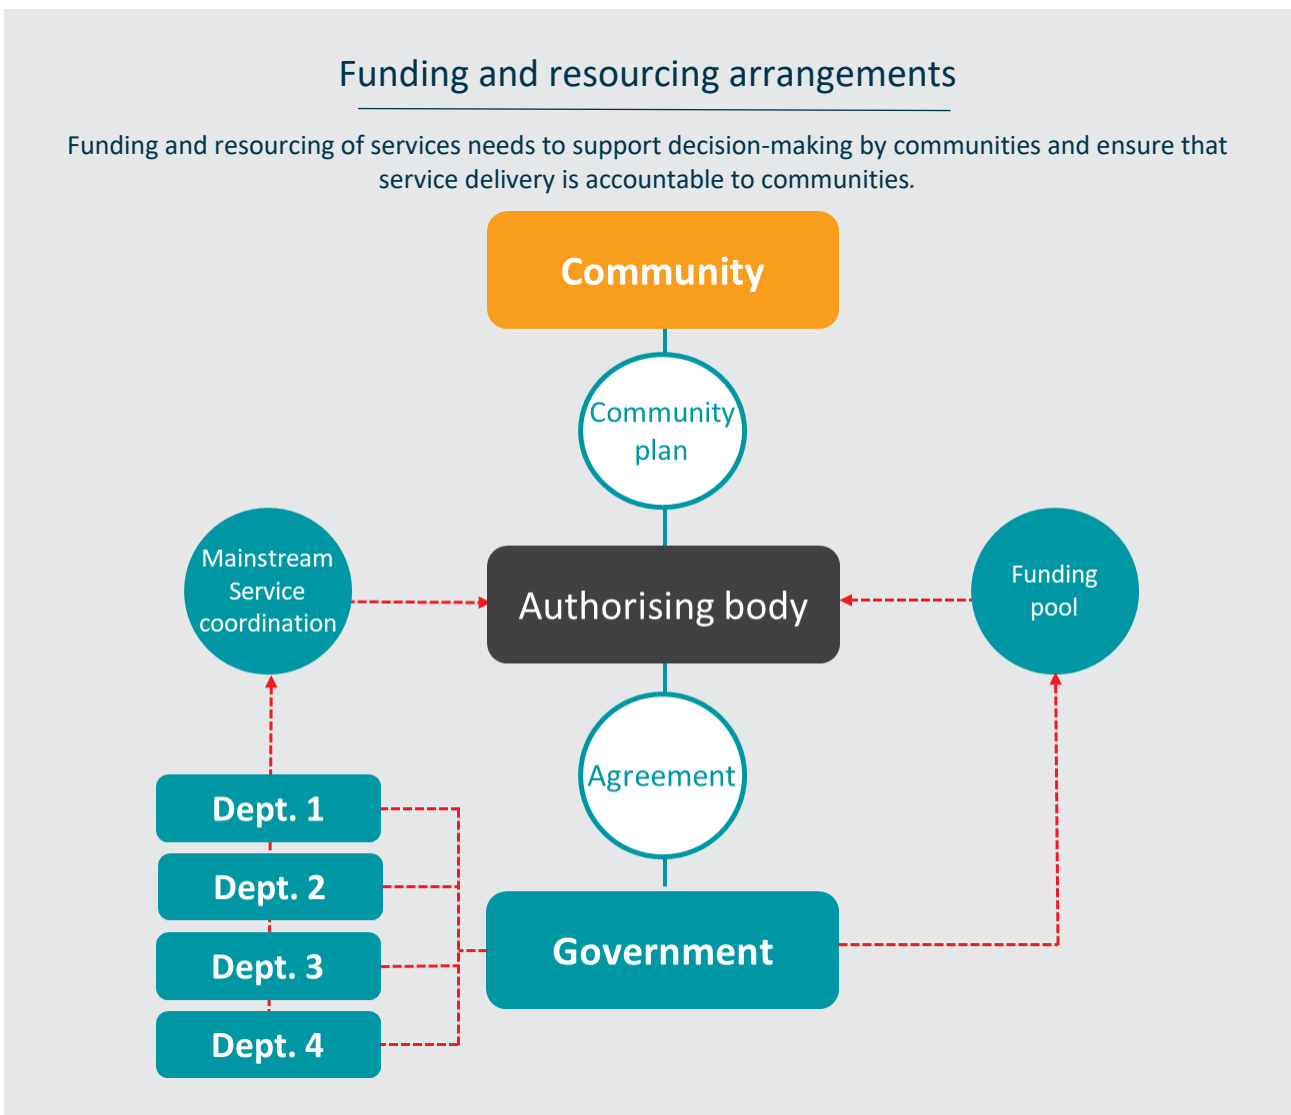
Funding and resourcing arrangements

Funding and resourcing of services needs to support decision-making by communities and ensure that service delivery is accountable to communities.

Community

Community plan

Mainstream Service coordination

Authorising body

Funding pool

Agreement

Dept. 1

Dept. 2

Dept. 3

Dept. 4

Government